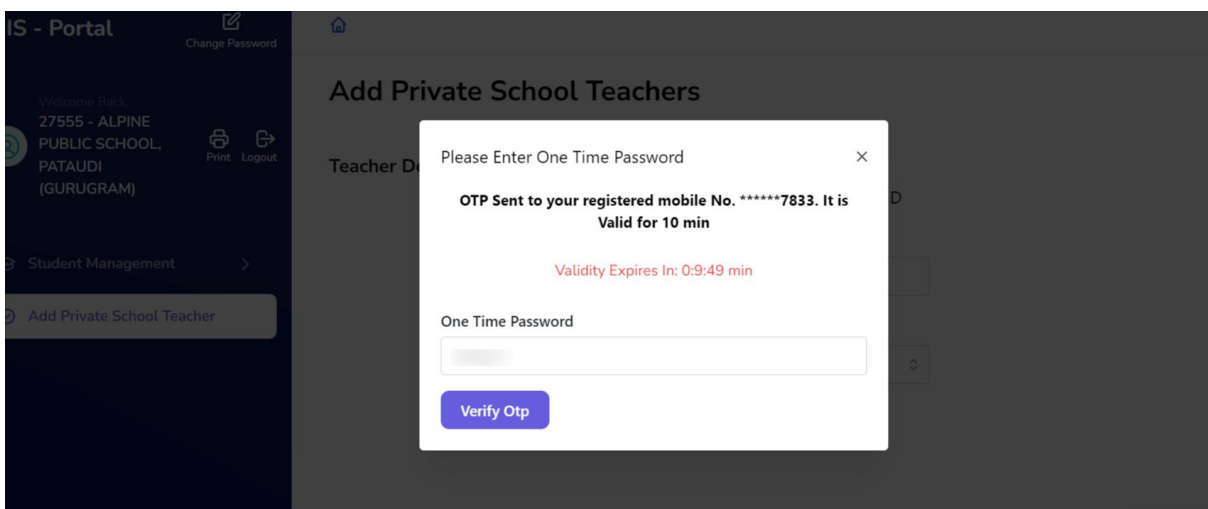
IS - Portal

Change Password

Welcome Back,
27555 - ALPINE PUBLIC SCHOOL, PATAUDI (GURUGRAM)

Print Logout

Student Management

Add Private School Teacher

Add Private School Teachers

Teacher De

D

Please Enter One Time Password

×

OTP Sent to your registered mobile No. ******7833. It is Valid for 10 min

Validity Expires In: 0:9:49 min

One Time Password

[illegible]

Verify Otp